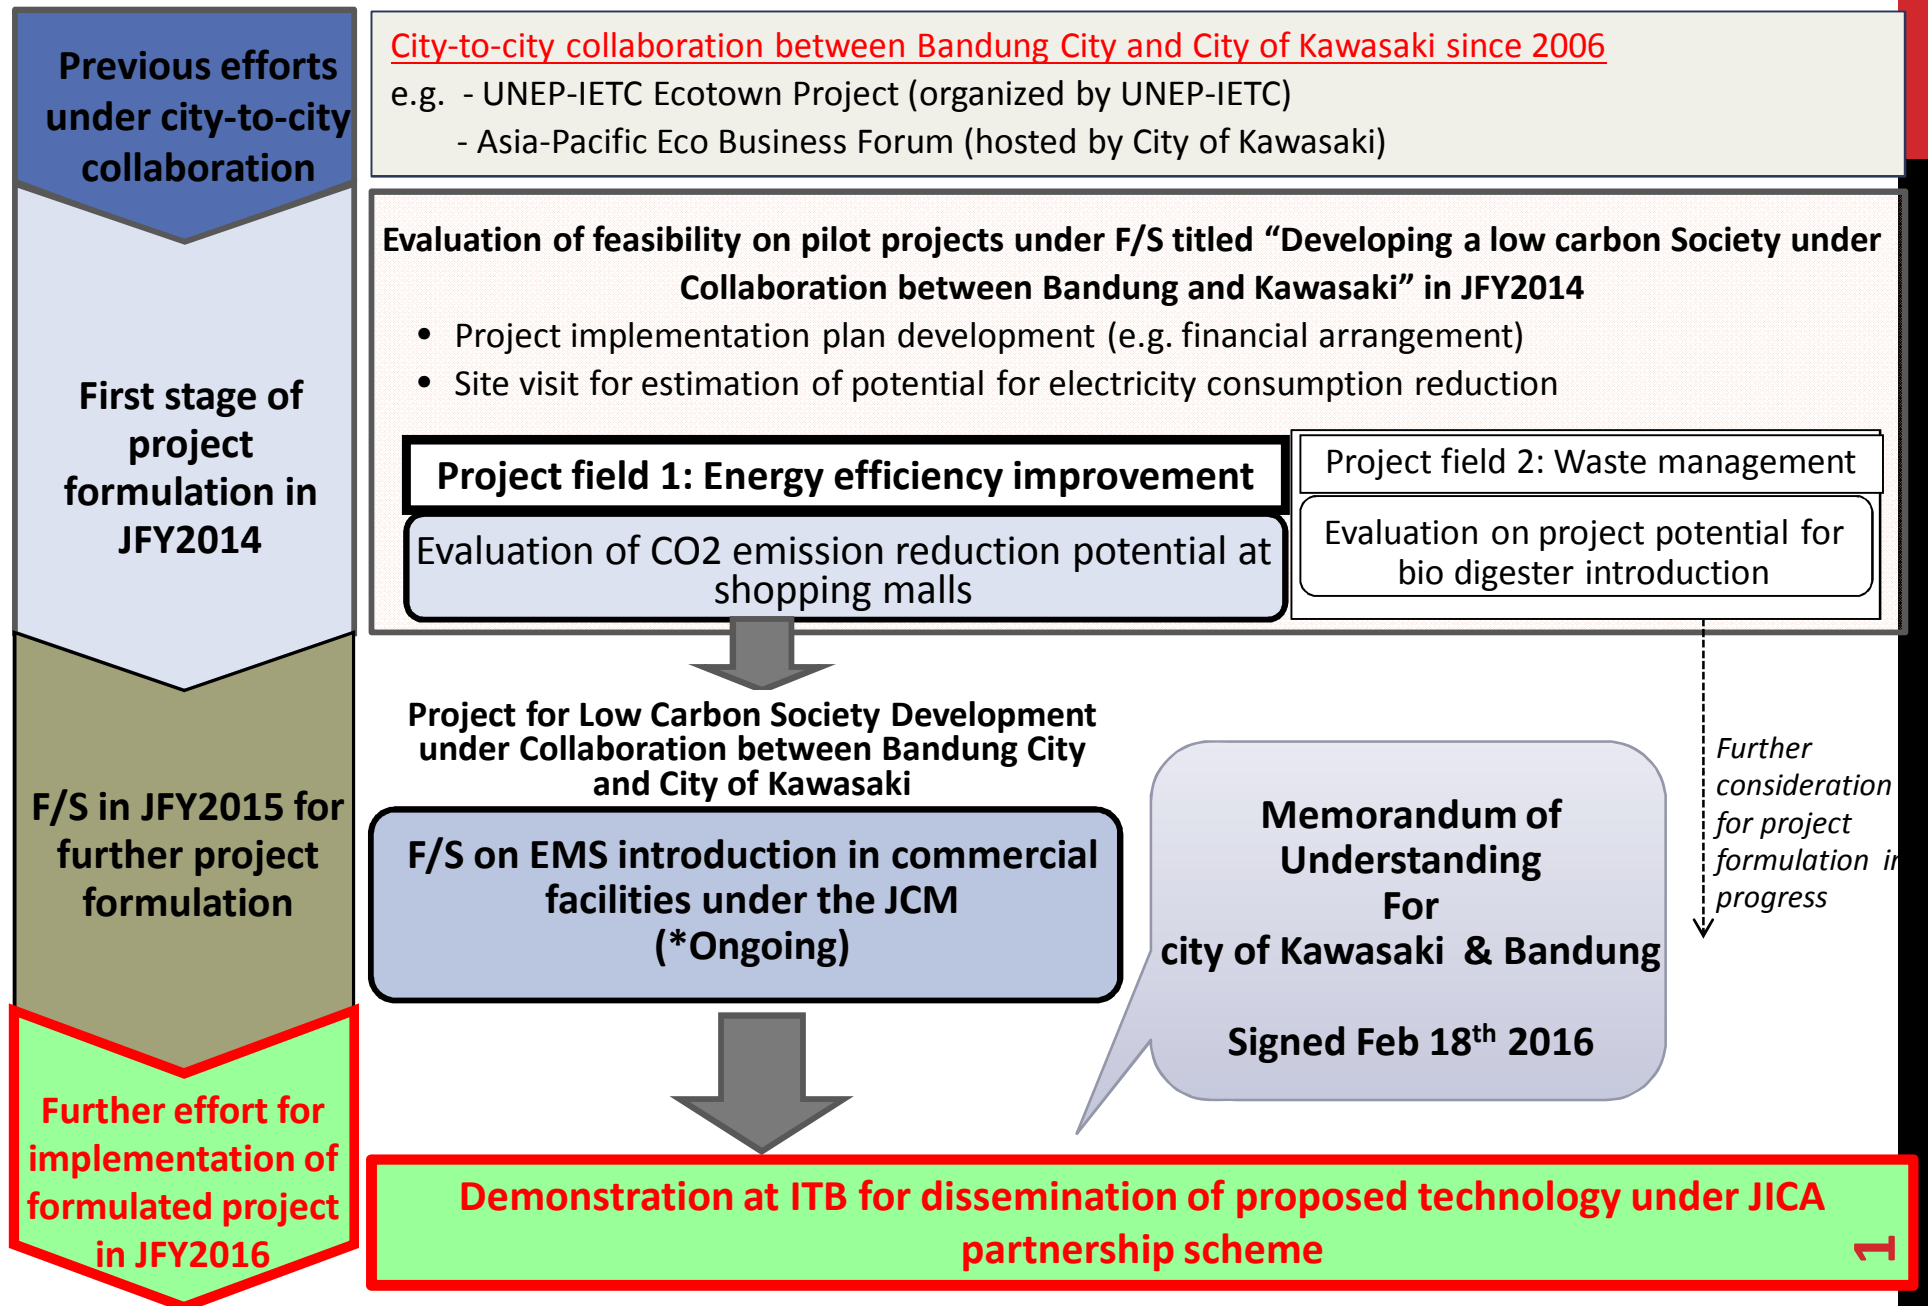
Previous efforts under city-to-city collaboration

City-to-city collaboration between Bandung City and City of Kawasaki since 2006
e.g. - UNEP-IETC Ecotown Project (organized by UNEP-IETC)
- Asia-Pacific Eco Business Forum (hosted by City of Kawasaki)

First stage of project formulation in JFY2014

Evaluation of feasibility on pilot projects under F/S titled “Developing a low carbon Society under Collaboration between Bandung and Kawasaki” in JFY2014

- Project implementation plan development (e.g. financial arrangement)
- Site visit for estimation of potential for electricity consumption reduction

Project field 1: Energy efficiency improvement

Evaluation of CO2 emission reduction potential at shopping malls

Project field 2: Waste management

Evaluation on project potential for bio digester introduction

F/S in JFY2015 for further project formulation

Project for Low Carbon Society Development under Collaboration between Bandung City and City of Kawasaki

F/S on EMS introduction in commercial facilities under the JCM (*Ongoing)

Memorandum of Understanding For city of Kawasaki & Bandung

Signed Feb 18$^{th}$ 2016

Further consideration for project formulation i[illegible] progress

Further effort for implementation of formulated project in JFY2016

Demonstration at ITB for dissemination of proposed technology under JICA partnership scheme

1